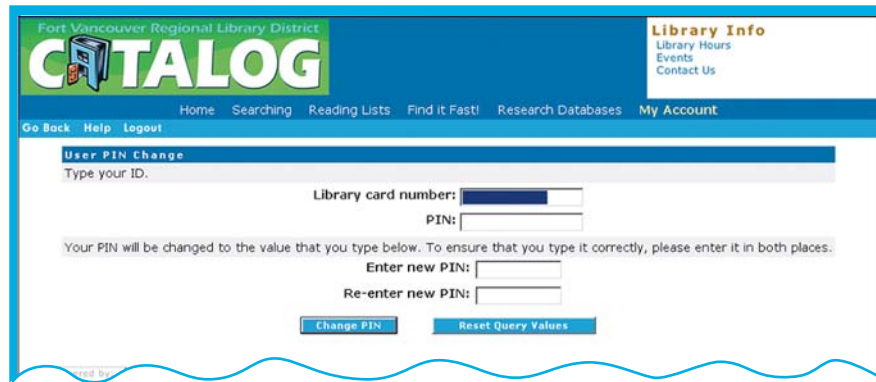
Fort Vancouver Regional Library District
CATALOG

Library Info
Library Hours
Events
Contact Us

Home Searching Reading Lists Find it Fast! Research Databases My Account

Go Back Help Logout

User PIN Change
Type your ID.

Library card number:
PIN:

Your PIN will be changed to the value that you type below. To ensure that you type it correctly, please enter it in both places.

Enter new PIN:
Re-enter new PIN:

Change PIN
Reset Query Values

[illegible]ered by